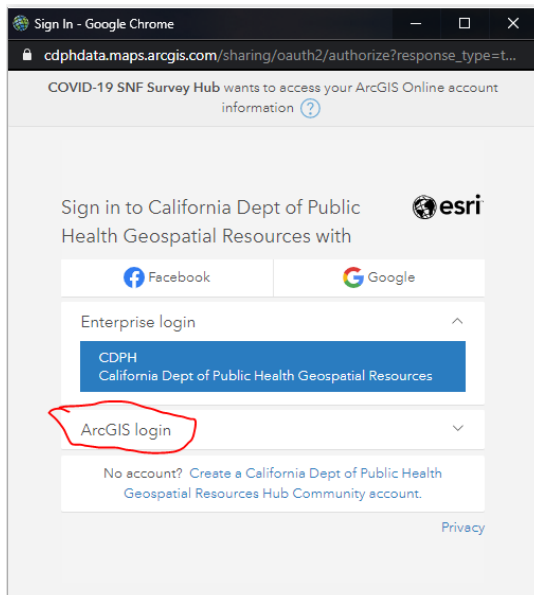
Sign In - Google Chrome

cdphdata.maps.arcgis.com/sharing/oauth2/authorize?response_type=t...

COVID-19 SNF Survey Hub wants to access your ArcGIS Online account information ?

Sign in to California Dept of Public Health Geospatial Resources with

esri

Facebook

Google

Enterprise login

CDPH
California Dept of Public Health Geospatial Resources

ArcGIS login

No account? Create a California Dept of Public Health Geospatial Resources Hub Community account.

Privacy